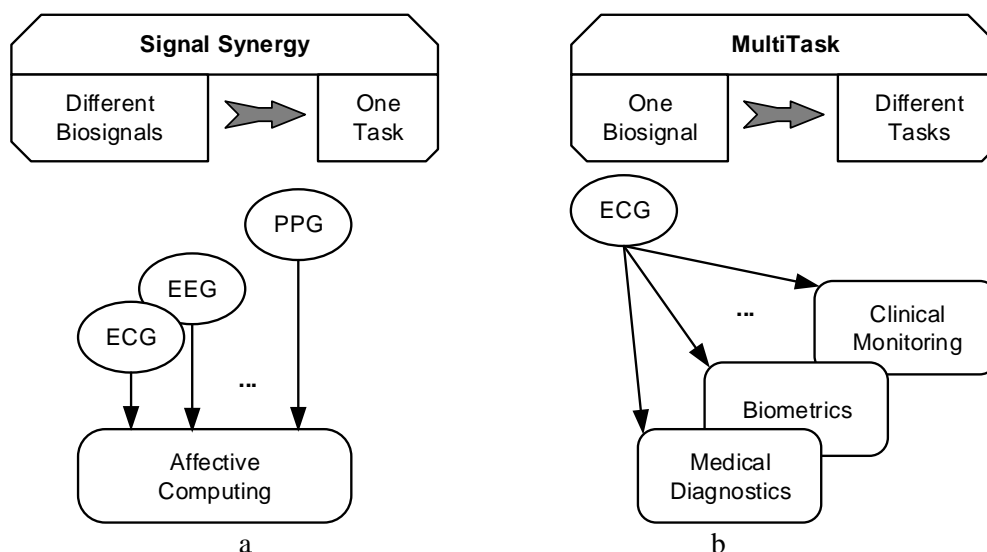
Signal Synergy

Different Biosignals

One Task

PPG

EEG

ECG

...

Affective Computing

a

MultiTask

One Biosignal

Different Tasks

ECG

...

Clinical Monitoring

Biometrics

Medical Diagnostics

b